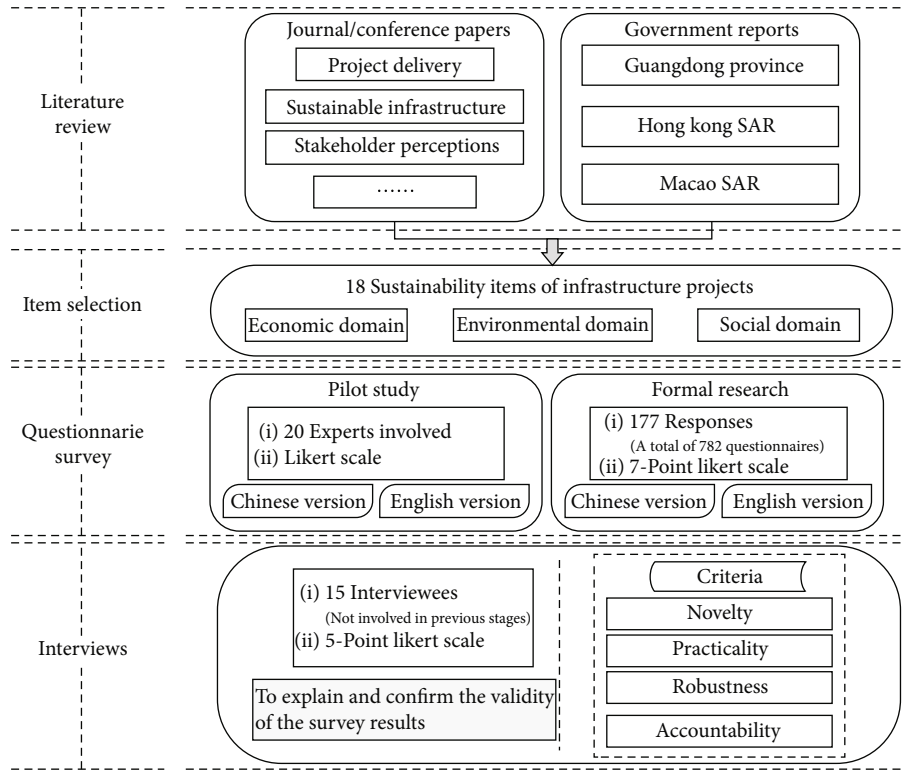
Literature review

Journal/conference papers

Project delivery

Sustainable infrastructure

Stakeholder perceptions

......

Government reports

Guangdong province

Hong kong SAR

Macao SAR

Item selection

18 Sustainability items of infrastructure projects

Economic domain

Environmental domain

Social domain

Questionnarie survey

Pilot study

(i) 20 Experts involved
(ii) Likert scale

Chinese version

English version

Formal research

(i) 177 Responses
(A total of 782 questionnaires)
(ii) 7-Point likert scale

Chinese version

English version

Interviews

(i) 15 Interviewees
(Not involved in previous stages)
(ii) 5-Point likert scale

To explain and confirm the validity of the survey results

Criteria

Novelty

Practicality

Robustness

Accountability